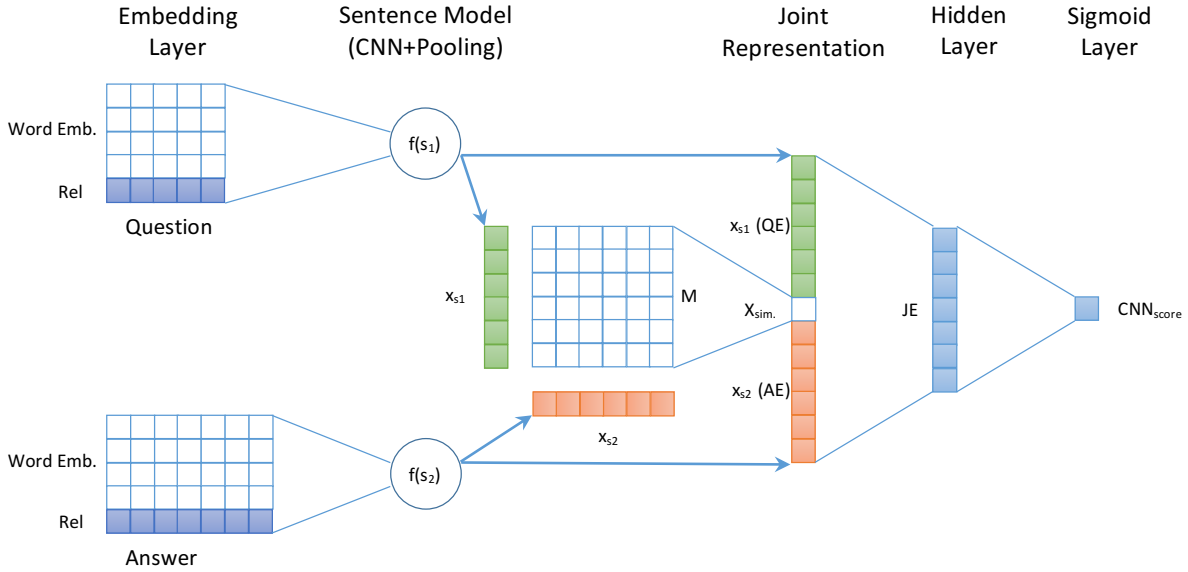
Embedding Layer

Sentence Model (CNN+Pooling)

Joint Representation

Hidden Layer

Sigmoid Layer

Word Emb.

Rel

Question

$f(s_1)$

$x_{s1}$ (QE)

$x_{s1}$

M

$X_{sim.}$

JE

$CNN_{score}$

$x_{s2}$ (AE)

$x_{s2}$

Word Emb.

Rel

$f(s_2)$

Answer